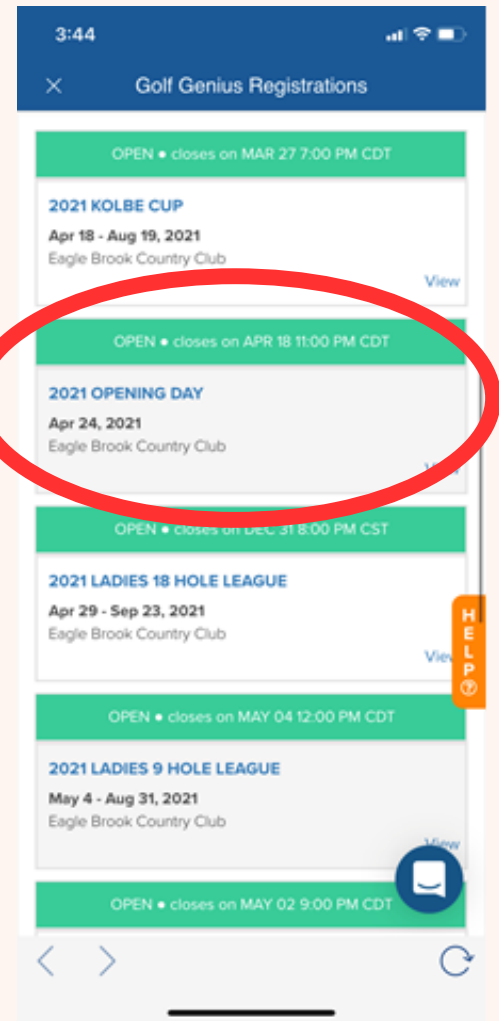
3:44

×
Golf Genius Registrations

OPEN • closes on MAR 27 7:00 PM CDT

2021 KOLBE CUP
Apr 18 - Aug 19, 2021
Eagle Brook Country Club
View

OPEN • closes on APR 18 11:00 PM CDT

2021 OPENING DAY
Apr 24, 2021
Eagle Brook Country Club
View

OPEN • closes on DEC 31 8:00 PM CST

2021 LADIES 18 HOLE LEAGUE
Apr 29 - Sep 23, 2021
Eagle Brook Country Club
View

HELP

OPEN • closes on MAY 04 12:00 PM CDT

2021 LADIES 9 HOLE LEAGUE
May 4 - Aug 31, 2021
Eagle Brook Country Club
View

OPEN • closes on MAY 02 9:00 PM CDT